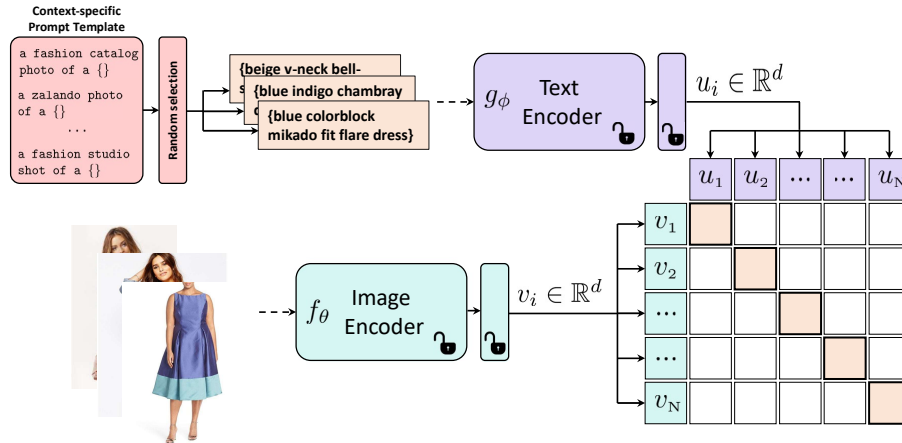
Context-specific Prompt Template

a fashion catalog photo of a {}

a zalando photo of a {}

...

a fashion studio shot of a {}

Random selection

{beige v-neck bell-

{blue indigo chambray

{blue colorblock mikado fit flare dress}

$g_\phi$ Text Encoder

$u_i \in \mathbb{R}^d$

$u_1$ $u_2$ $\cdots$ $\cdots$ $u_N$

$f_\theta$ Image Encoder

$v_i \in \mathbb{R}^d$

$v_1$

$v_2$

$\cdots$

$\cdots$

$v_N$